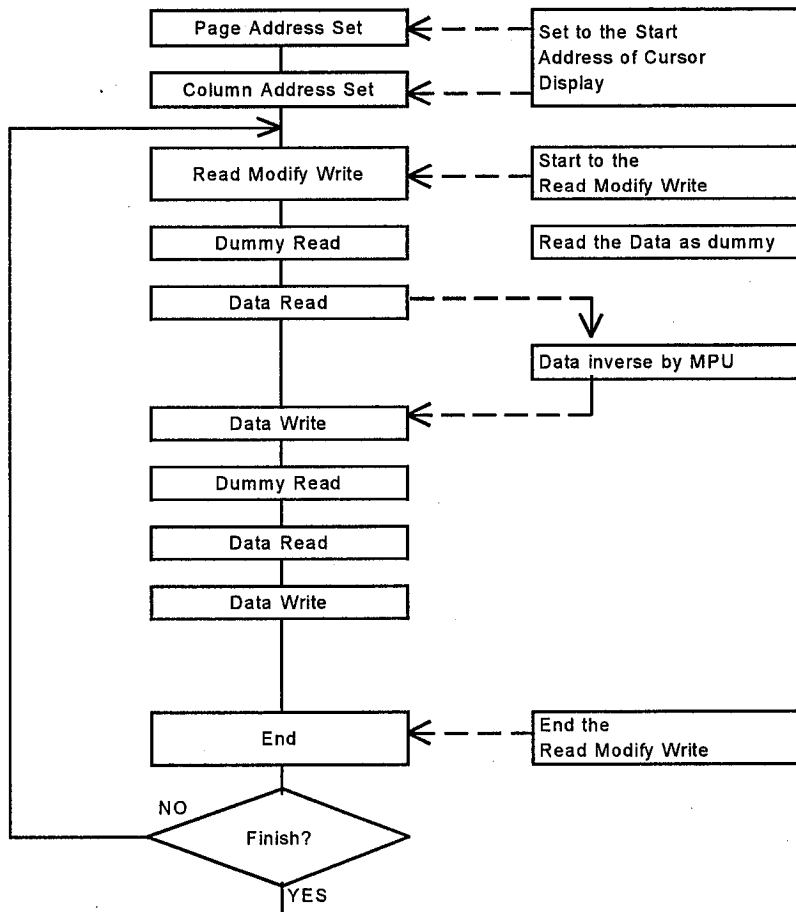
Page Address Set

Set to the Start Address of Cursor Display

Column Address Set

Read Modify Write

Start to the Read Modify Write

Dummy Read

Read the Data as dummy

Data Read

Data inverse by MPU

Data Write

Dummy Read

Data Read

Data Write

End

End the Read Modify Write

NO

Finish?

YES